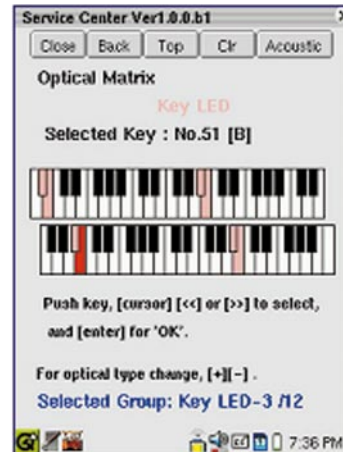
Service Center Ver1.0.0.b1

Close Back Top Clr Acoustic

Optical Matrix

Key LED

Selected Key : No.51 [B]

Push key, [cursor] [<<] or [>>] to select, and [enter] for 'OK'.

For optical type change, [+][−] .

Selected Group: Key LED-3 /12

7:36 PM